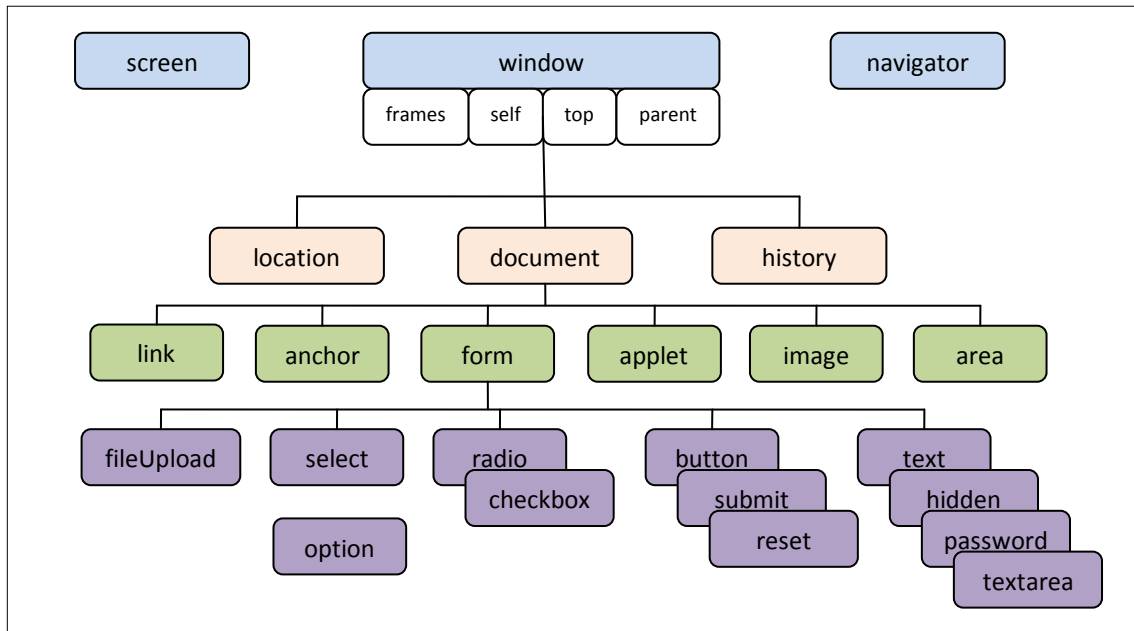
screen

window

navigator

frames

self

top

parent

location

document

history

link

anchor

form

applet

image

area

fileUpload

select

radio

checkbox

button

submit

reset

text

hidden

password

textarea

option